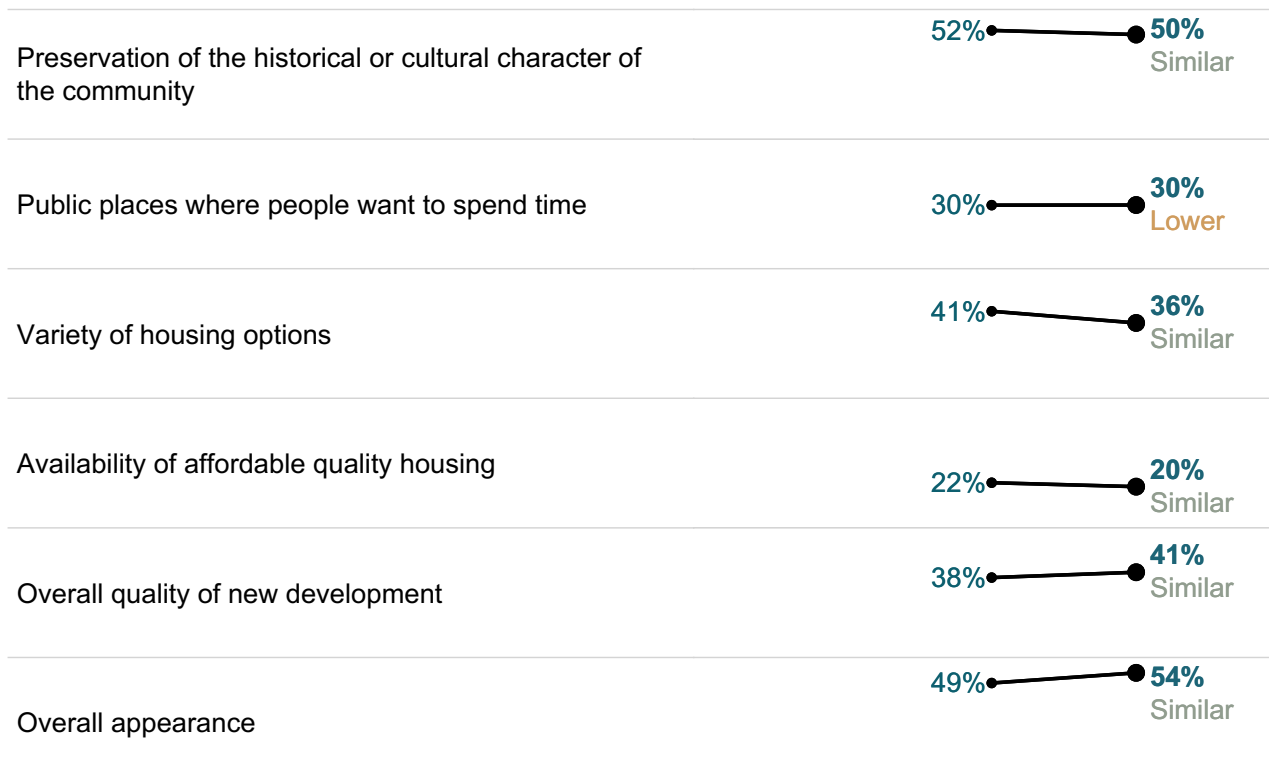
Preservation of the historical or cultural character of the community
52% 50% Similar

Public places where people want to spend time
30% 30% Lower

Variety of housing options
41% 36% Similar

Availability of affordable quality housing
22% 20% Similar

Overall quality of new development
38% 41% Similar

Overall appearance
49% 54% Similar